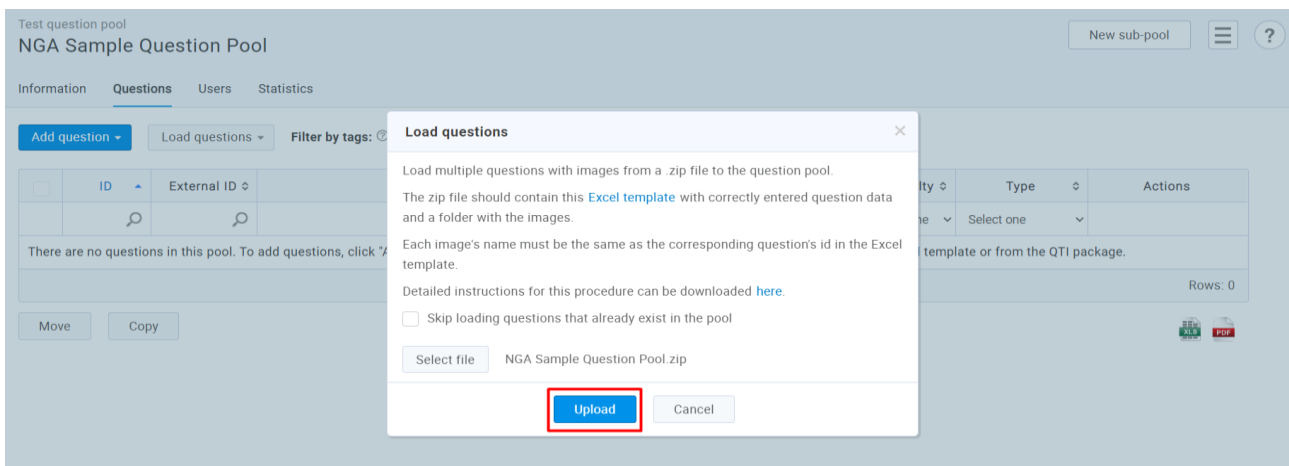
Test question pool
NGA Sample Question Pool

New sub-pool

?

Information Questions Users Statistics

Add question ▾ Load questions ▾ Filter by tags:

| | ID | External ID | lty | Type | Actions |
|---|---|---|---|---|---|
| | | | ne | Select one | |

There are no questions in this pool. To add questions, click "A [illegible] template or from the QTI package.

Rows: 0

Move Copy

XLS PDF

Load questions ×

Load multiple questions with images from a .zip file to the question pool.

The zip file should contain this Excel template with correctly entered question data and a folder with the images.

Each image's name must be the same as the corresponding question's id in the Excel template.

Detailed instructions for this procedure can be downloaded here.

Skip loading questions that already exist in the pool

Select file NGA Sample Question Pool.zip

Upload Cancel